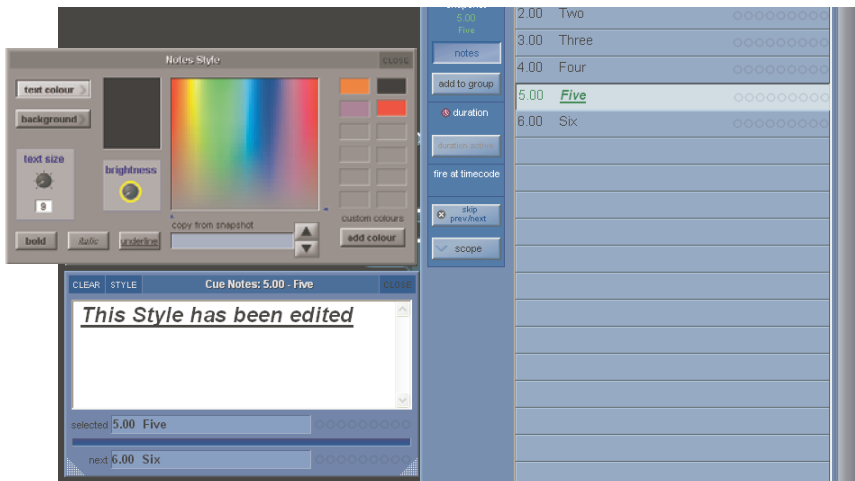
Notes Style
CLOSE
text colour
background
text size
9
brightness
copy from snapshot
custom colours
add colour
bold
italic
underline

CLEAR STYLE Cue Notes: 5.00 - Five CLOSE
This Style has been edited
selected 5.00 Five
next 6.00 Six

5.00
Five
notes
add to group
duration
duration active
fire at timecode
skip prev/next
scope

2.00 Two
3.00 Three
4.00 Four
5.00 Five
6.00 Six